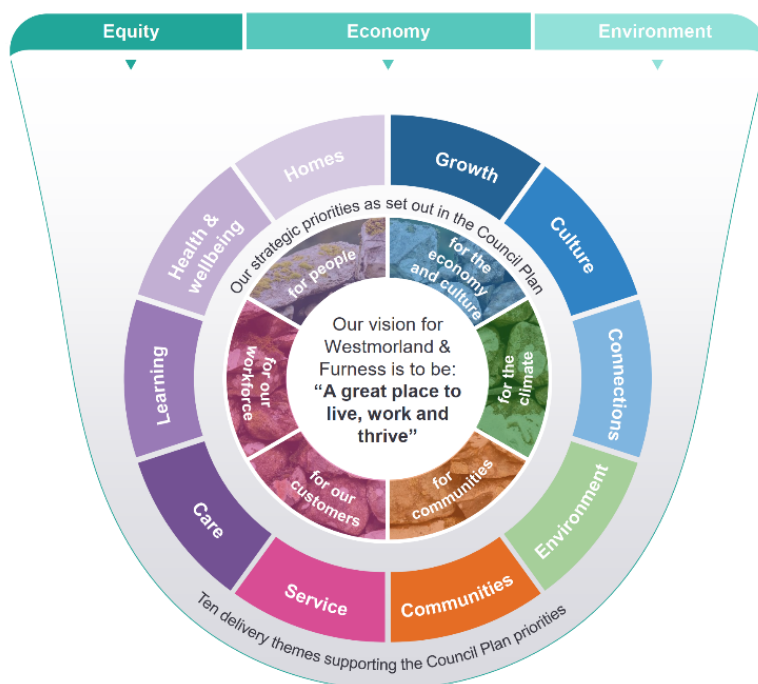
Equity
Economy
Environment

Homes
Growth
Culture
Connections
Environment
Communities
Service
Care
Learning
Health & wellbeing

Our strategic priorities as set out in the Council Plan

for people
for the economy and culture
for the climate
for communities
for our customers
for our workforce

Our vision for Westmorland & Furness is to be:
**"A great place to live, work and thrive"**

Ten delivery themes supporting the Council Plan priorities